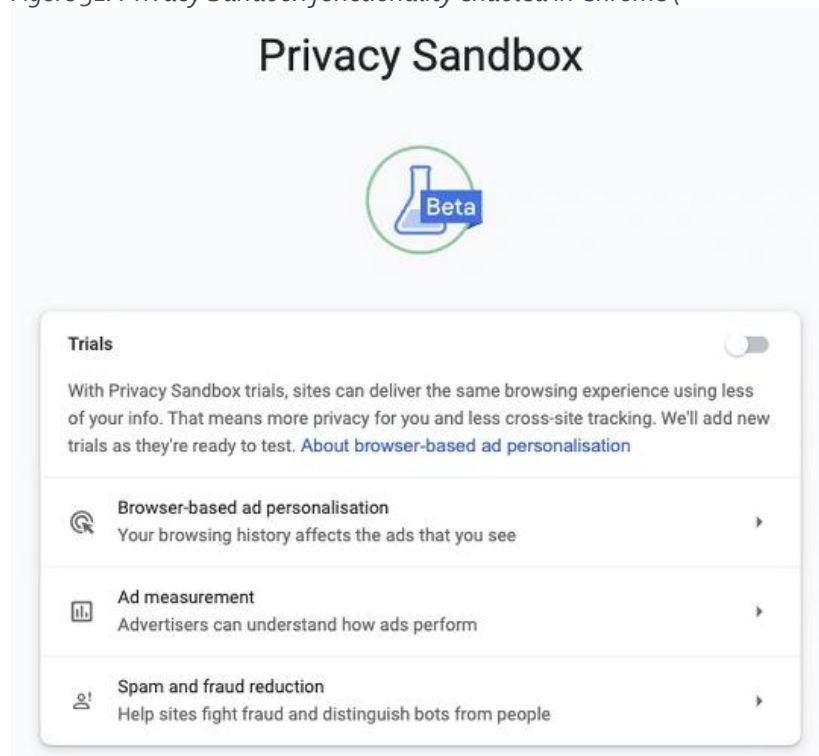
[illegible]

Privacy Sandbox

Beta

Trials

With Privacy Sandbox trials, sites can deliver the same browsing experience using less of your info. That means more privacy for you and less cross-site tracking. We'll add new trials as they're ready to test. About browser-based ad personalisation

Browser-based ad personalisation
Your browsing history affects the ads that you see

Ad measurement
Advertisers can understand how ads perform

Spam and fraud reduction
Help sites fight fraud and distinguish bots from people